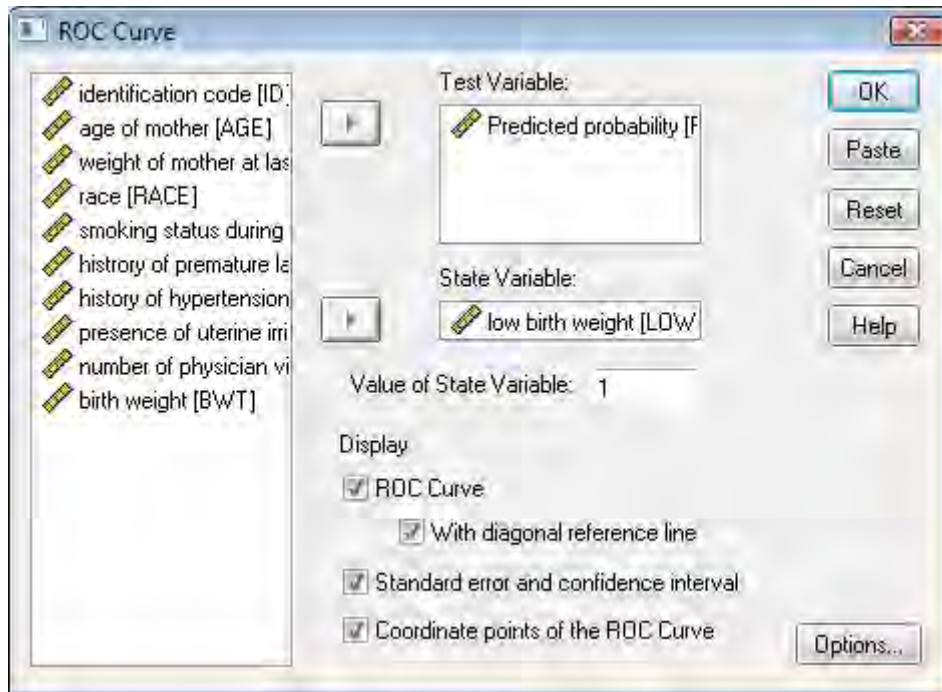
ROC Curve

identification code [ID]
age of mother [AGE]
weight of mother at las
race [RACE]
smoking status during
histrory of premature la
history of hypertension
presence of uterine irri
number of physician vi
birth weight [BWT]

Test Variable:
Predicted probability [F

State Variable:
low birth weight [LOW

Value of State Variable: 1

Display
ROC Curve
With diagonal reference line
Standard error and confidence interval
Coordinate points of the ROC Curve

OK
Paste
Reset
Cancel
Help
Options...